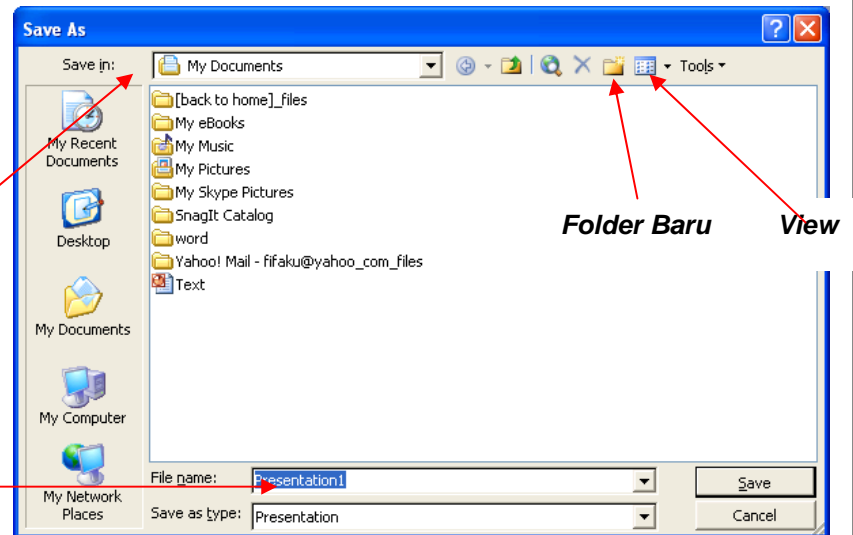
Save As

Save in: My Documents

Tools

My Recent Documents

Desktop

My Documents

My Computer

My Network Places

[back to home]_files
My eBooks
My Music
My Pictures
My Skype Pictures
SnagIt Catalog
word
Yahoo! Mail - fifaku@yahoo_com_files
Text

Folder Baru

View

File name: Presentation1

Save as type: Presentation

Save

Cancel